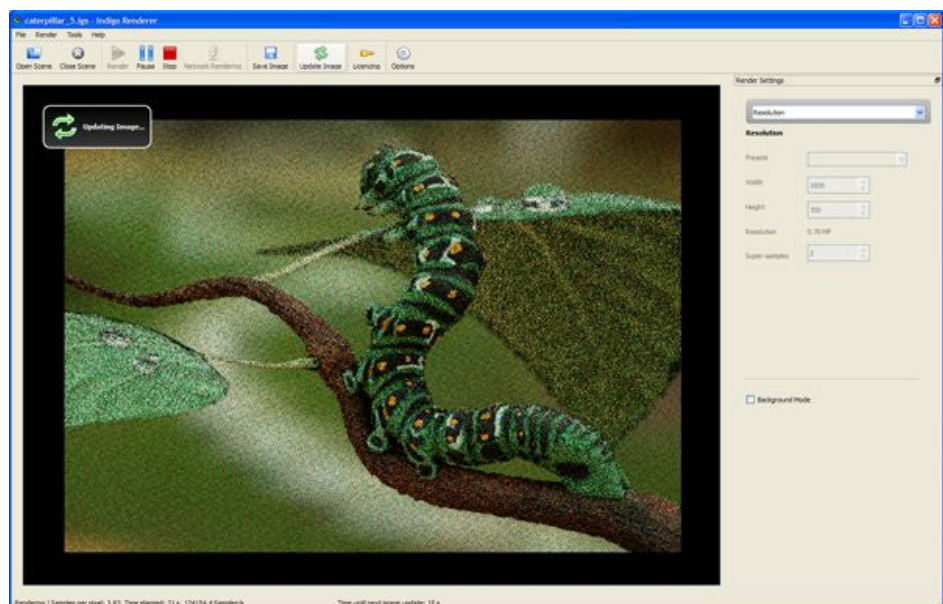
caterpillar_5.igs - Indigo Renderer

File Render Tools Help

Open Scene Close Scene Render Pause Stop Network Rendering Save Image Update Image Licensing Options

Updating Image...

Render Settings

Resolution

Resolution

Presets

Width 1000

Height 700

Resolution 0.70 MP

Super samples 2

Background Mode

Rendering | Samples per pixel: 3.83 Time elapsed: 21 s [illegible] Samples/s

Time until next image update: 15 s